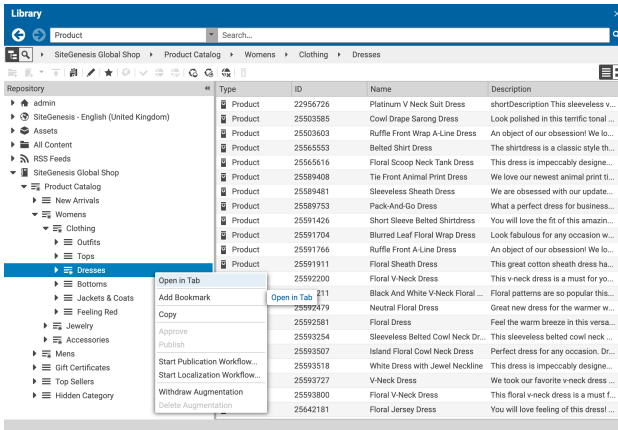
Library

Product

Search...

SiteGenesis Global Shop ▸ Product Catalog ▸ Womens ▸ Clothing ▸ Dresses

Repository

admin
SiteGenesis - English (United Kingdom)
Assets
All Content
RSS Feeds
SiteGenesis Global Shop
Product Catalog
New Arrivals
Womens
Clothing
Outfits
Tops
Dresses
Bottoms
Jackets & Coats
Feeling Red
Jewelry
Accessories
Mens
Gift Certificates
Top Sellers
Hidden Category

Open in Tab
Add Bookmark
Copy
Approve
Publish
Start Publication Workflow...
Start Localization Workflow...
Withdraw Augmentation
Delete Augmentation

Open in Tab

| Type | ID | Name | Description |
|---|---|---|---|
| Product | 22956726 | Platinum V Neck Suit Dress | shortDescription This sleeveless v... |
| Product | 25503585 | Cowl Drape Sarong Dress | Look polished in this terrific tonal ... |
| Product | 25503603 | Ruffle Front Wrap A-Line Dress | An object of our obsession! We lo... |
| Product | 25565553 | Belted Shirt Dress | The shirtdress is a classic style th... |
| Product | 25565616 | Floral Scoop Neck Tank Dress | This dress is impeccably designe... |
| Product | 25589408 | Tie Front Animal Print Dress | We love our newest animal print ti... |
| Product | 25589481 | Sleeveless Sheath Dress | We are obsessed with our update... |
| Product | 25589753 | Pack-And-Go Dress | What a perfect dress for business... |
| Product | 25591426 | Short Sleeve Belted Shirtdress | You will love the fit of this amazin... |
| Product | 25591704 | Blurred Leaf Floral Wrap Dress | Look fabulous for any occasion w... |
| Product | 25591766 | Ruffle Front A-Line Dress | An object of our obsession! We lo... |
| Product | 25591911 | Floral Sheath Dress | This great cotton sheath dress ha... |
| Product | 25592200 | Floral V-Neck Dress | This v-neck dress is a must for yo... |
| | 211 | Black And White V-Neck Floral ... | Floral patterns are so popular this... |
| | 25592479 | Neutral Floral Dress | Great new dress for the warmer w... |
| | 25592581 | Floral Dress | Feel the warm breeze in this versa... |
| | 25593254 | Sleeveless Belted Cowl Neck Dr... | This sleeveless belted cowl neck ... |
| | 25593507 | Island Floral Cowl Neck Dress | Perfect dress for any occasion. Dr... |
| | 25593518 | White Dress with Jewel Neckline | This dress is impeccably designe... |
| | 25593727 | V-Neck Dress | We took our favorite v-neck dress ... |
| | 25593800 | Floral V-Neck Dress | This floral v-neck dress is a must f... |
| | 25642181 | Floral Jersey Dress | You will love feeling of this dress! ... |